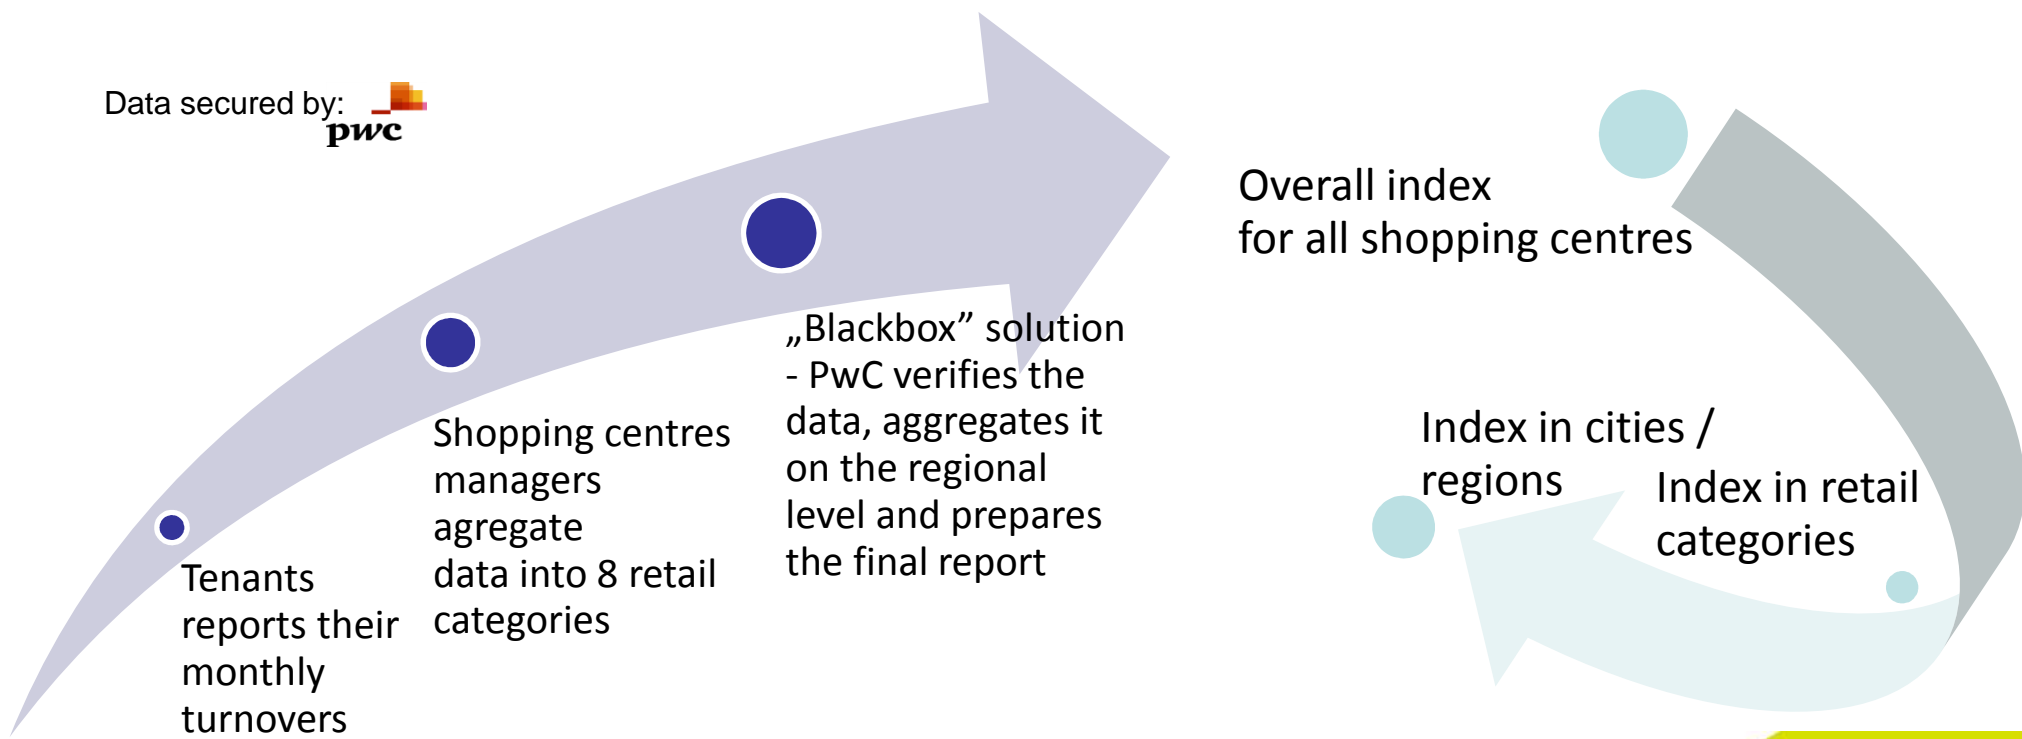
Data secured by: pwc

Tenants reports their monthly turnovers

Shopping centres managers agregate data into 8 retail categories

„Blackbox” solution - PwC verifies the data, aggregates it on the regional level and prepares the final report

Overall index for all shopping centres

Index in cities / regions

Index in retail categories